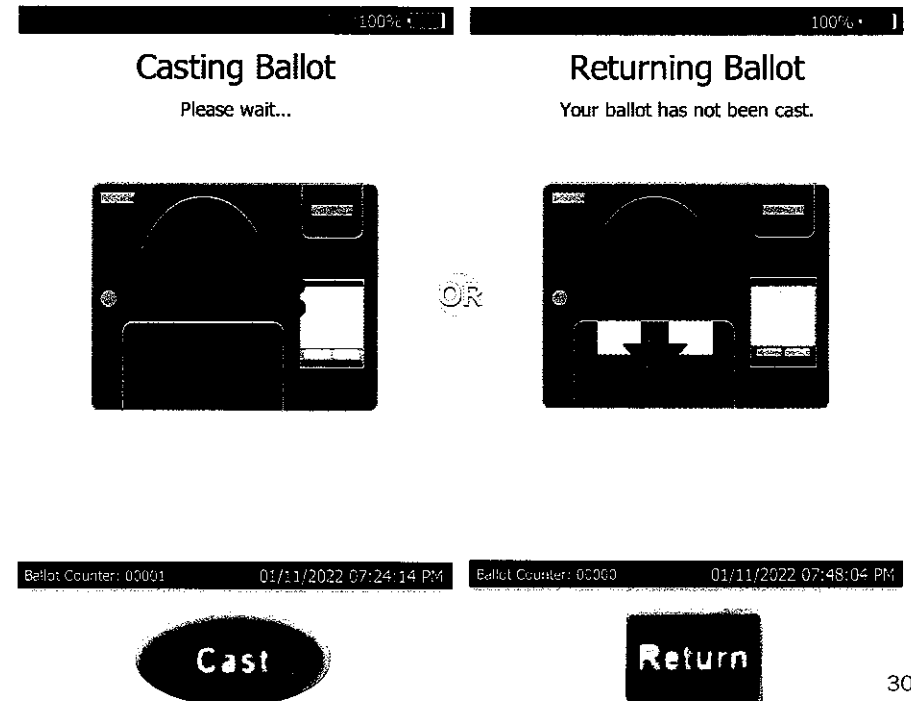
100%

Casting Ballot

Please wait...

100%

Returning Ballot

Your ballot has not been cast.

OR

Ballot Counter: 00001 01/11/2022 07:24:14 PM

Ballot Counter: 00000 01/11/2022 07:48:04 PM

Cast

Return

30